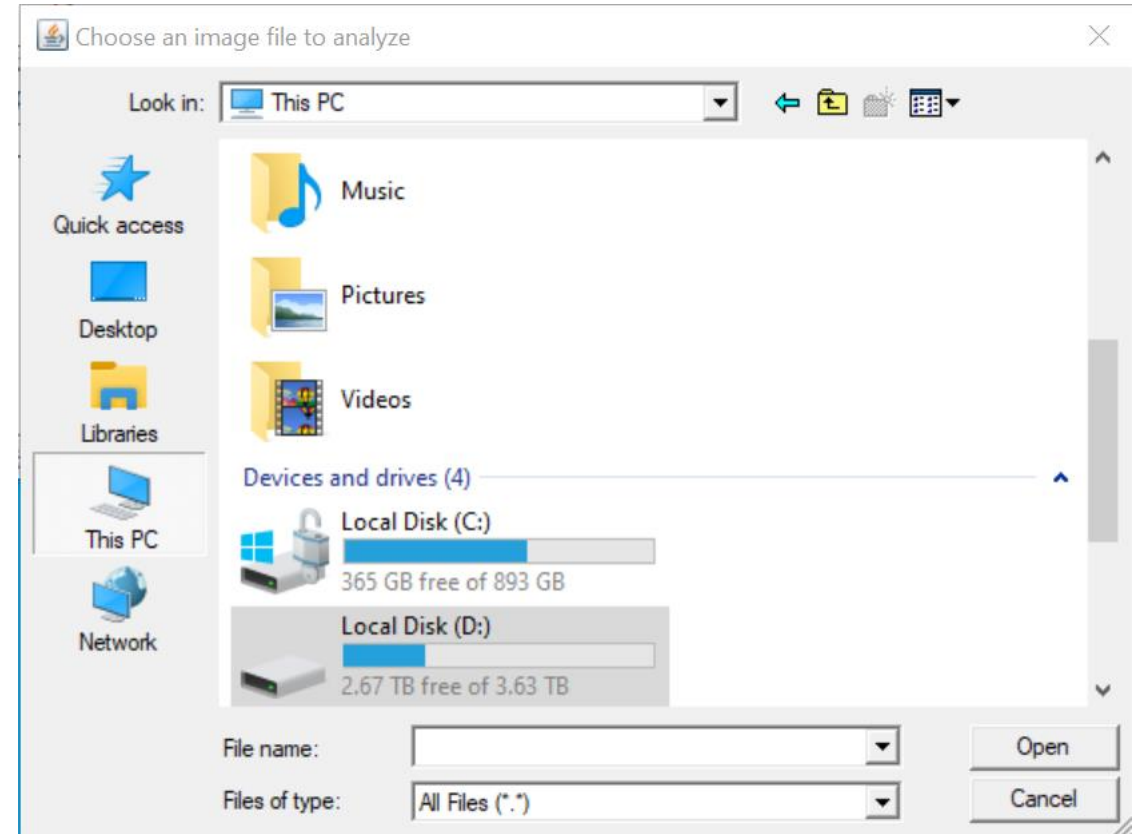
Choose an image file to analyze

Look in: This PC

Quick access

Desktop

Libraries

This PC

Network

Music

Pictures

Videos

Devices and drives (4)

Local Disk (C:)
365 GB free of 893 GB

Local Disk (D:)
2.67 TB free of 3.63 TB

File name:

Files of type: All Files (*.*)

Open

Cancel